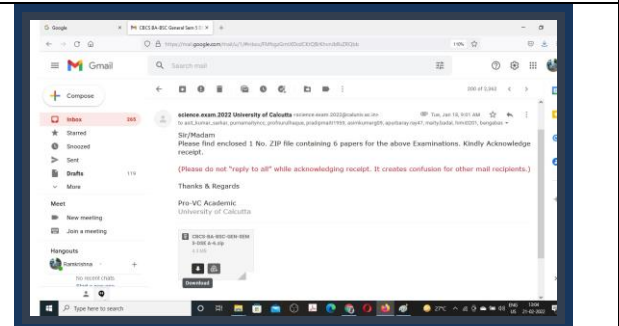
G Google | M CBCS BA-BSC General Sem 5 | +

https://mail.google.com/mail/u/1/#inbox

Gmail | Search mail

Compose

Inbox 265
Starred
Snoozed
Sent
Drafts 119
More

Meet
New meeting
Join a meeting

Hangouts
Ramkrishna
No recent chats
Start a new one

200 of 3,063

science.exam.2022 University of Calcutta <science.exam.2022@caluniv.ac.in>
to acl_kumar_sarkar, purnamaitynrc, profsurulhaque, pradipmahi1969, asimkumargiri9, apurbaray.rap47, maitybadal, hmd2001, bongabas

Tue, Jan 18, 9:01 AM

Sir/Madam
Please find enclosed 1 No. ZIP file containing 6 papers for the above Examinations. Kindly Acknowledge receipt.

(Please do not "reply to all" while acknowledging receipt. It creates confusion for other mail recipients.)

Thanks & Regards

Pro-VC Academic
University of Calcutta

CBCS-BA-BSC-GEN-SEM-5-DSE A-4.zip

Download

Type here to search

27°C ENG 13:08 21-02-2022